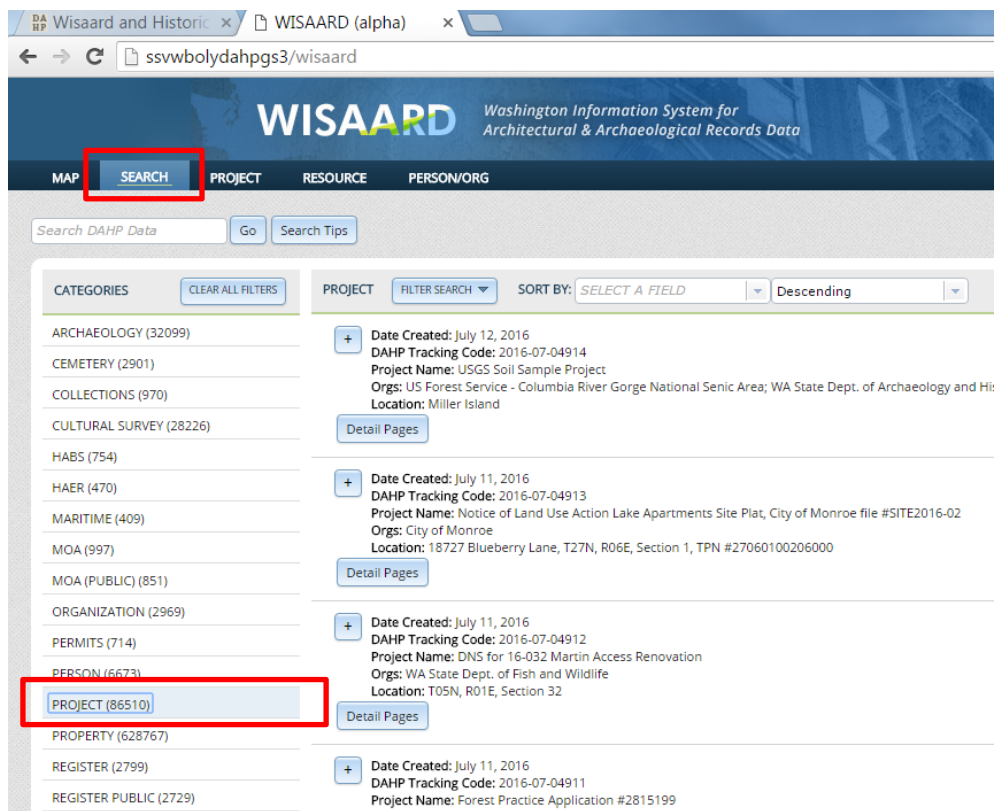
DA HP Wisaard and Historic ×
WISAARD (alpha) ×
ssvwbolydahpgs3/wisaard

WISAARD Washington Information System for Architectural & Archaeological Records Data

MAP SEARCH PROJECT RESOURCE PERSON/ORG

Search DAHP Data Go Search Tips

CATEGORIES CLEAR ALL FILTERS
ARCHAEOLOGY (32099)
CEMETERY (2901)
COLLECTIONS (970)
CULTURAL SURVEY (28226)
HABS (754)
HAER (470)
MARITIME (409)
MOA (997)
MOA (PUBLIC) (851)
ORGANIZATION (2969)
PERMITS (714)
PERSON (6673)
PROJECT (86510)
PROPERTY (628767)
REGISTER (2799)
REGISTER PUBLIC (2729)

PROJECT FILTER SEARCH SORT BY: SELECT A FIELD Descending

+ Date Created: July 12, 2016
DAHP Tracking Code: 2016-07-04914
Project Name: USGS Soil Sample Project
Orgs: US Forest Service - Columbia River Gorge National Senic Area; WA State Dept. of Archaeology and His
Location: Miller Island
Detail Pages

+ Date Created: July 11, 2016
DAHP Tracking Code: 2016-07-04913
Project Name: Notice of Land Use Action Lake Apartments Site Plat, City of Monroe file #SITE2016-02
Orgs: City of Monroe
Location: 18727 Blueberry Lane, T27N, R06E, Section 1, TPN #27060100206000
Detail Pages

+ Date Created: July 11, 2016
DAHP Tracking Code: 2016-07-04912
Project Name: DNS for 16-032 Martin Access Renovation
Orgs: WA State Dept. of Fish and Wildlife
Location: T05N, R01E, Section 32
Detail Pages

+ Date Created: July 11, 2016
DAHP Tracking Code: 2016-07-04911
Project Name: Forest Practice Application #2815199